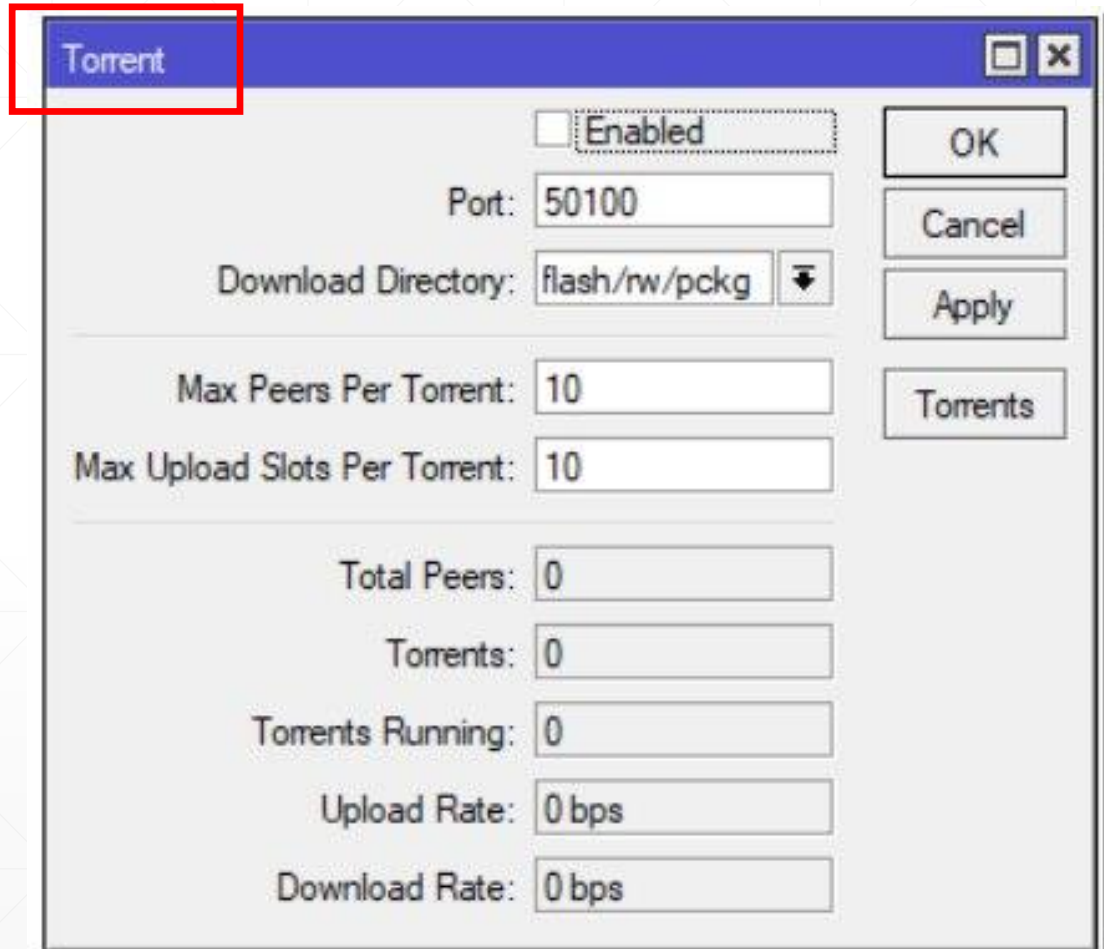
Torrent

Enabled

OK

Cancel

Apply

Torrents

Port: 50100

Download Directory: flash/rw/pckg

Max Peers Per Torrent: 10

Max Upload Slots Per Torrent: 10

Total Peers: 0

Torrents: 0

Torrents Running: 0

Upload Rate: 0 bps

Download Rate: 0 bps